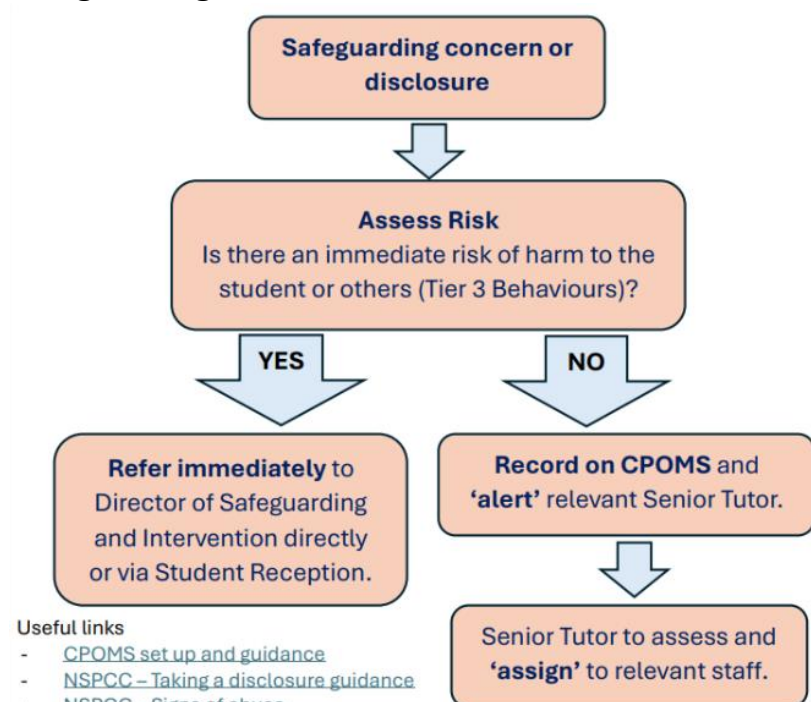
Safeguarding concern or disclosure

Assess Risk
Is there an immediate risk of harm to the student or others (Tier 3 Behaviours)?

YES

NO

Refer immediately to Director of Safeguarding and Intervention directly or via Student Reception.

Record on CPOMS and 'alert' relevant Senior Tutor.

Senior Tutor to assess and 'assign' to relevant staff.

Useful links
- CPOMS set up and guidance
- NSPCC – Taking a disclosure guidance
- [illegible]